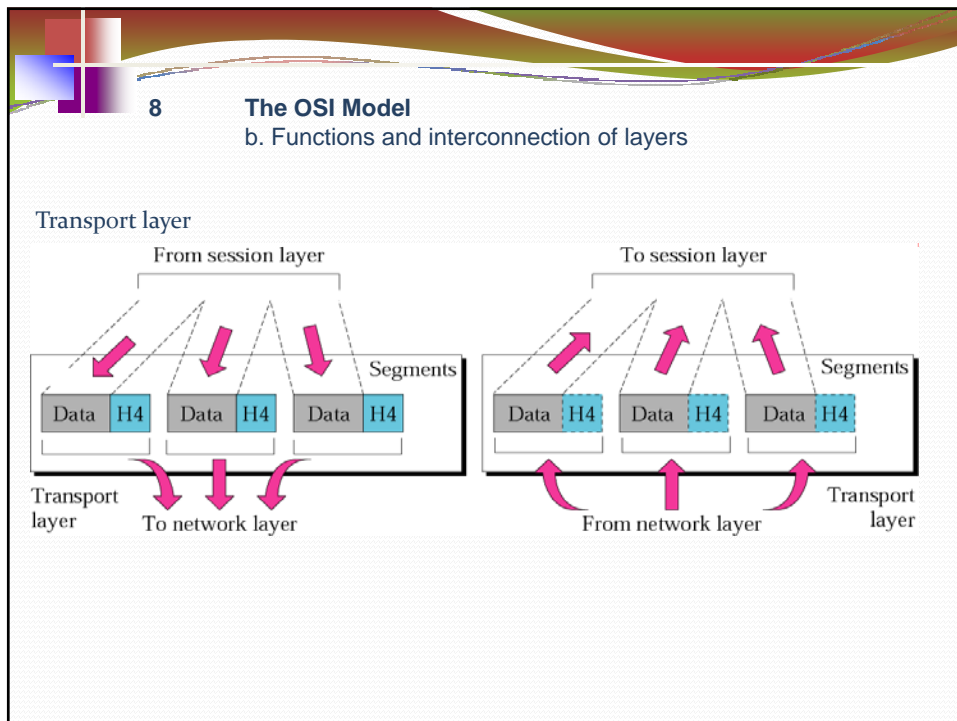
8 The OSI Model
b. Functions and interconnection of layers

Transport layer

From session layer

Segments

Data H4 Data H4 Data H4

Transport layer

To network layer

To session layer

Segments

Data H4 Data H4 Data H4

From network layer

Transport layer